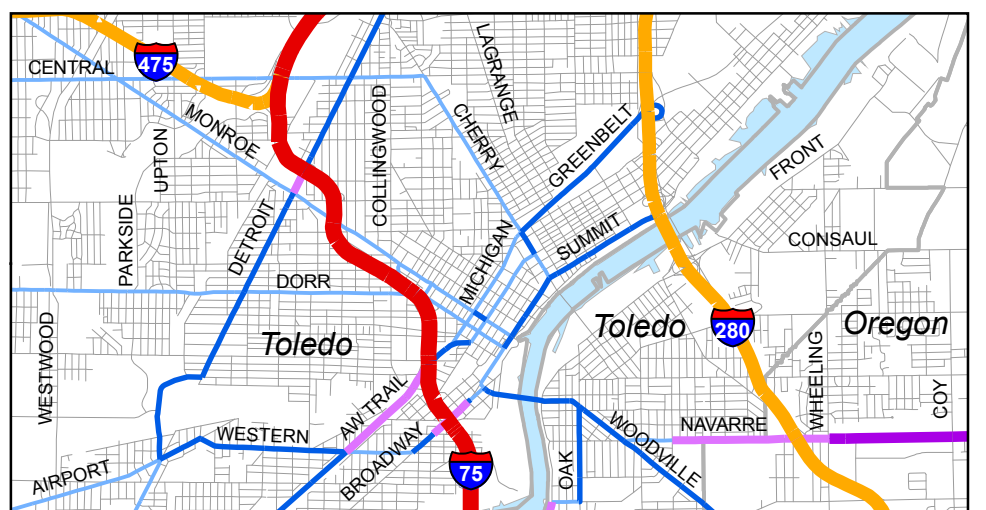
CENTRAL
475
MONROE
UPTON
PARKSIDE
DETROIT
COLLINGWOOD
LAGRANGE
CHERRY
GREENBELT
MICHIGAN
SUMMIT
FRONT
CONSAUL
DORR
WESTWOOD
Toledo
Toledo
280
Oregon
WHEELING
COY
AW TRAIL
WESTERN
AIRPORT
BROADWAY
75
OAK
WOODVILLE
NAVARRE